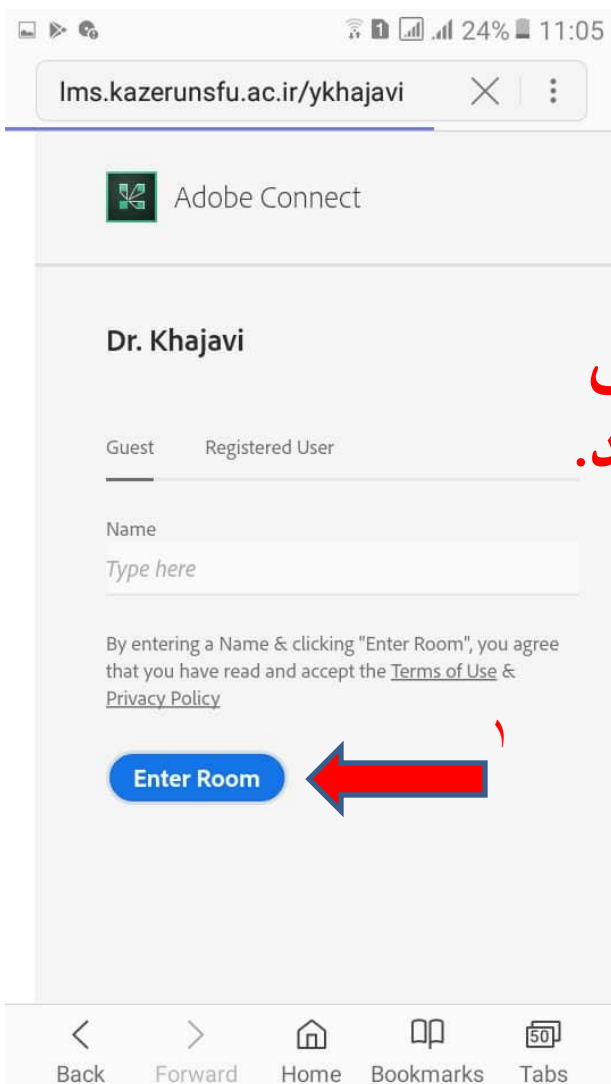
24% 11:05

lms.kazerunsfu.ac.ir/ykhajavi

Adobe Connect

Dr. Khajavi

Guest Registered User

Name

Type here

By entering a Name & clicking "Enter Room", you agree that you have read and accept the Terms of Use & Privacy Policy

۱

Enter Room

Back Forward Home Bookmarks 50 Tabs